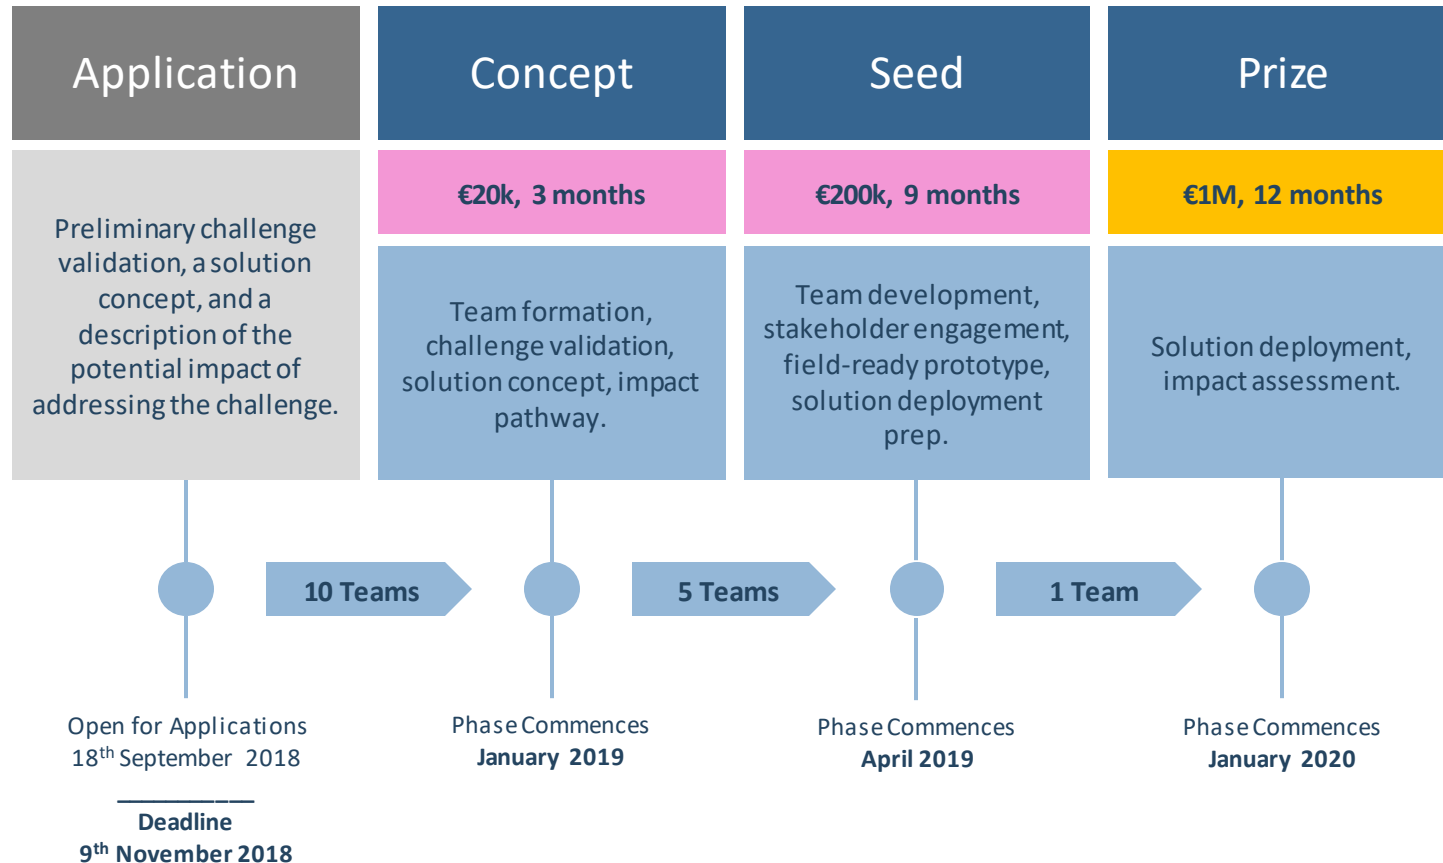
Application

Concept

Seed

Prize

Preliminary challenge validation, a solution concept, and a description of the potential impact of addressing the challenge.

€20k, 3 months

Team formation, challenge validation, solution concept, impact pathway.

€200k, 9 months

Team development, stakeholder engagement, field-ready prototype, solution deployment prep.

€1M, 12 months

Solution deployment, impact assessment.

10 Teams

5 Teams

1 Team

Open for Applications
18$^{th}$ September 2018
________
Deadline
9$^{th}$ November 2018

Phase Commences
January 2019

Phase Commences
April 2019

Phase Commences
January 2020